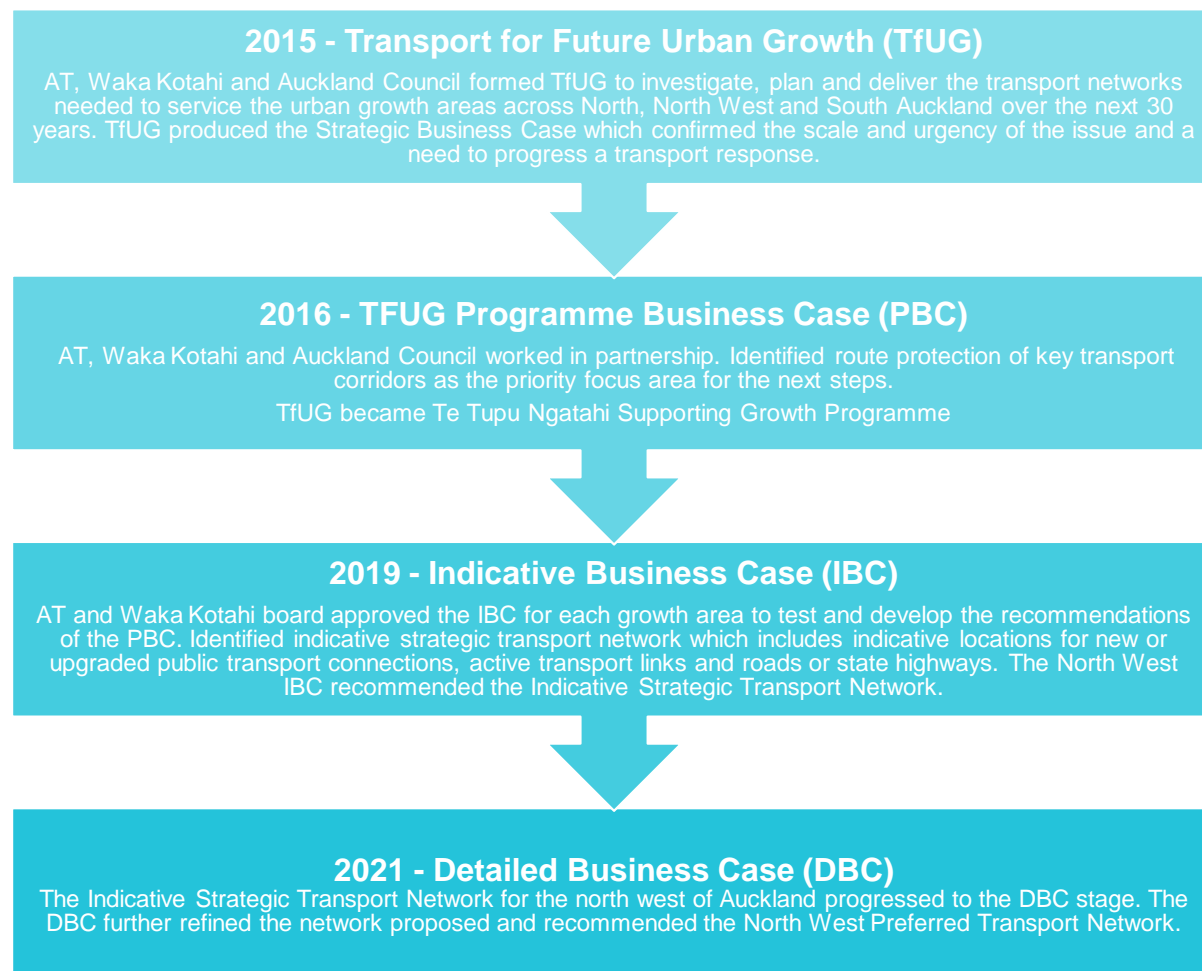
2015 - Transport for Future Urban Growth (TfUG)

AT, Waka Kotahi and Auckland Council formed TfUG to investigate, plan and deliver the transport networks needed to service the urban growth areas across North, North West and South Auckland over the next 30 years. TfUG produced the Strategic Business Case which confirmed the scale and urgency of the issue and a need to progress a transport response.

2016 - TFUG Programme Business Case (PBC)

AT, Waka Kotahi and Auckland Council worked in partnership. Identified route protection of key transport corridors as the priority focus area for the next steps.

TfUG became Te Tupu Ngatahi Supporting Growth Programme

2019 - Indicative Business Case (IBC)

AT and Waka Kotahi board approved the IBC for each growth area to test and develop the recommendations of the PBC. Identified indicative strategic transport network which includes indicative locations for new or upgraded public transport connections, active transport links and roads or state highways. The North West IBC recommended the Indicative Strategic Transport Network.

2021 - Detailed Business Case (DBC)

The Indicative Strategic Transport Network for the north west of Auckland progressed to the DBC stage. The DBC further refined the network proposed and recommended the North West Preferred Transport Network.